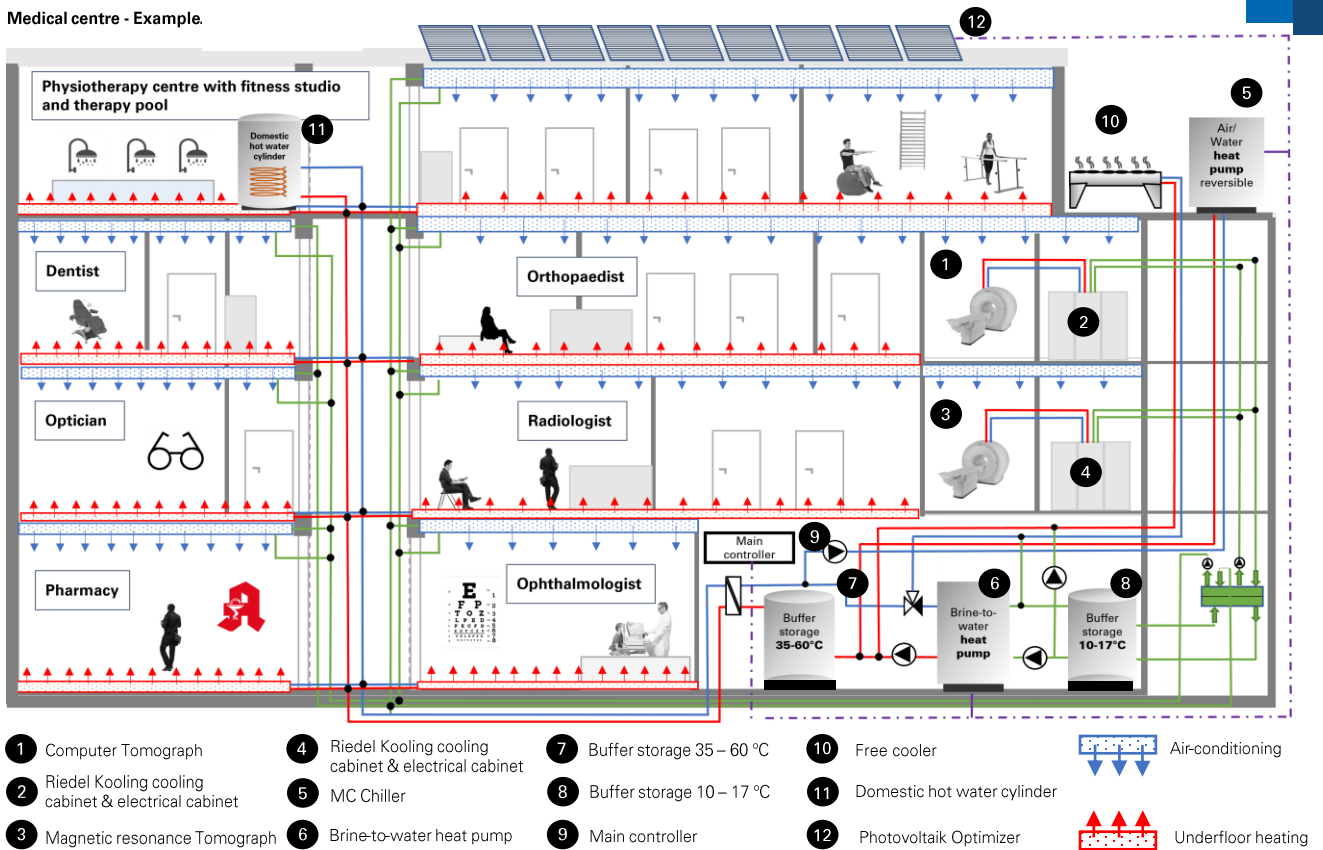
Medical centre - Example.

12

Physiotherapy centre with fitness studio and therapy pool

Domestic hot water cylinder

11

10

5

Air/ Water heat pump reversible

Dentist

Orthopaedist

1

2

Optician

Radiologist

3

4

Pharmacy

Main controller

9

7

6

8

Ophthalmologist

E
F P
T O Z
L P E D
P E C F D
E D F C Z P
F E L O P Z D
D E F P O T E C

Buffer storage 35-60°C

Brine-to-water heat pump

Buffer storage 10-17°C

1 Computer Tomograph

2 Riedel Kooling cooling cabinet & electrical cabinet

3 Magnetic resonance Tomograph

4 Riedel Kooling cooling cabinet & electrical cabinet

5 MC Chiller

6 Brine-to-water heat pump

7 Buffer storage 35 – 60 °C

8 Buffer storage 10 – 17 °C

9 Main controller

10 Free cooler

11 Domestic hot water cylinder

12 Photovoltaik Optimizer

Air-conditioning

Underfloor heating